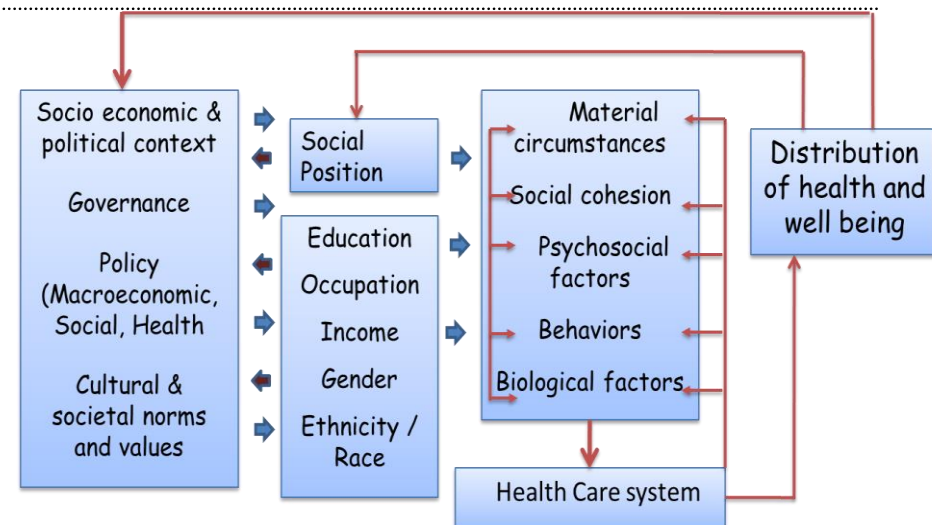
Socio economic & political context

Governance

Policy (Macroeconomic, Social, Health

Cultural & societal norms and values

Social Position

Education

Occupation

Income

Gender

Ethnicity / Race

Material circumstances

Social cohesion

Psychosocial factors

Behaviors

Biological factors

Health Care system

Distribution of health and well being